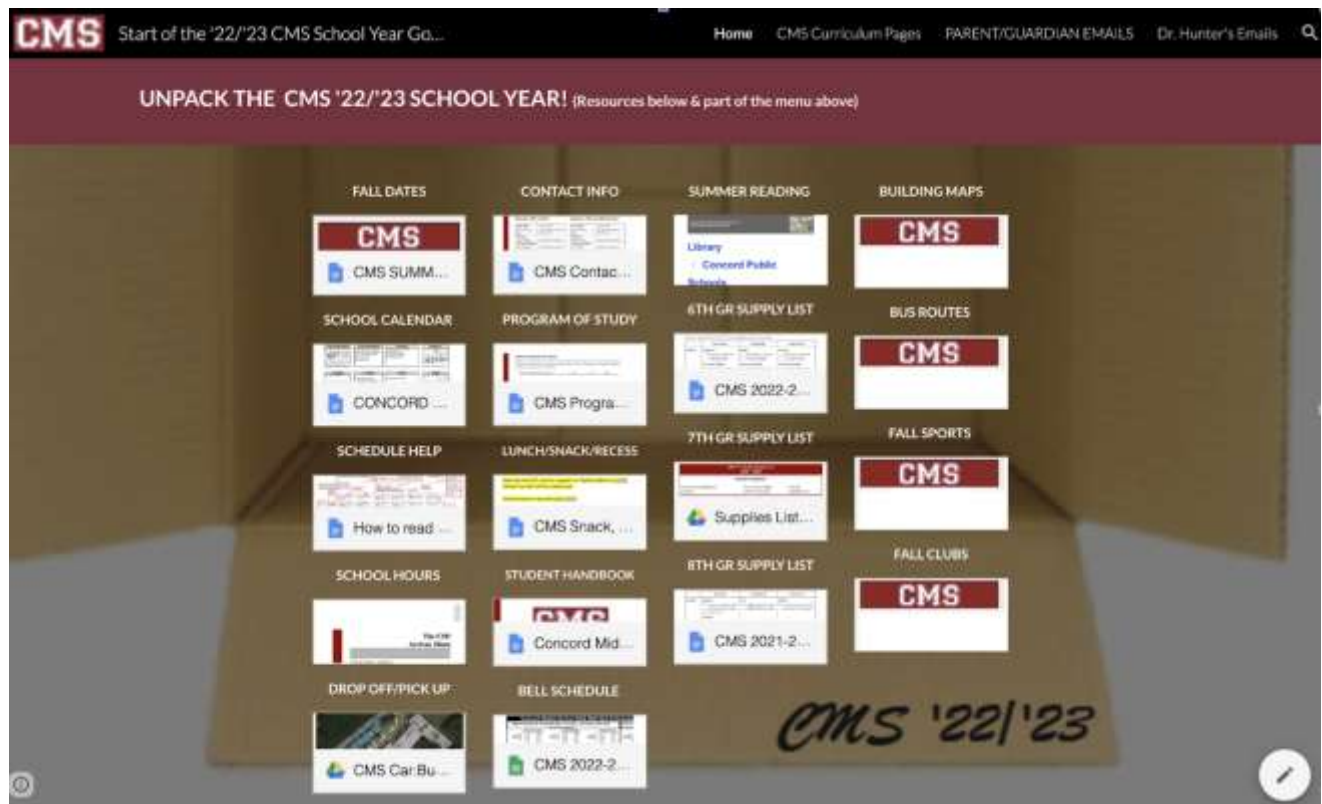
CMS Start of the '22/'23 CMS School Year Go...

Home CMS Curriculum Pages PARENT/GUARDIAN EMAILS Dr. Hunter's Emails

UNPACK THE CMS '22/'23 SCHOOL YEAR! (Resources below & part of the menu above)

FALL DATES

CMS

CMS SUMM...

CONTACT INFO

CMS Contac...

SUMMER READING

Library

Concord Public Schools

BUILDING MAPS

CMS

SCHOOL CALENDAR

CONCORD ...

PROGRAM OF STUDY

CMS Progra...

6TH GR SUPPLY LIST

CMS 2022-2...

BUS ROUTES

CMS

SCHEDULE HELP

How to read ...

LUNCH/SNACK/RECESS

CMS Snack, ...

7TH GR SUPPLY LIST

Supplies List...

FALL SPORTS

CMS

SCHOOL HOURS

STUDENT HANDBOOK

CMS

Concord Mid...

8TH GR SUPPLY LIST

CMS 2021-2...

FALL CLUBS

CMS

DROP OFF/PICK UP

CMS Car/Bu...

BELL SCHEDULE

CMS 2022-2...

CMS '22|'23